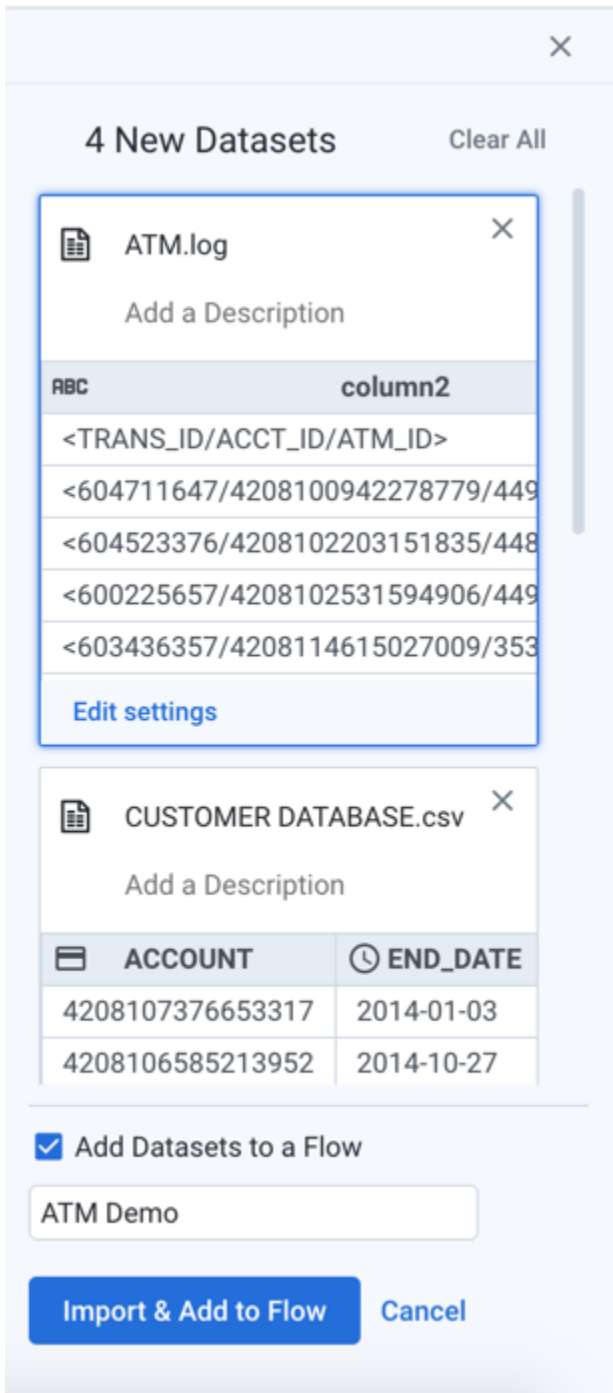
×

4 New Datasets

Clear All

ATM.log

×

Add a Description

| RBC | column2 |
|---|---|
| <TRANS_ID/ACCT_ID/ATM_ID> | |
| <604711647/4208100942278779/449 | |
| <604523376/4208102203151835/448 | |
| <600225657/4208102531594906/449 | |
| <603436357/4208114615027009/353 | |

Edit settings

CUSTOMER DATABASE.csv

×

Add a Description

| ACCOUNT | END_DATE |
|---|---|
| 4208107376653317 | 2014-01-03 |
| 4208106585213952 | 2014-10-27 |

Add Datasets to a Flow

ATM Demo

Import & Add to Flow

Cancel